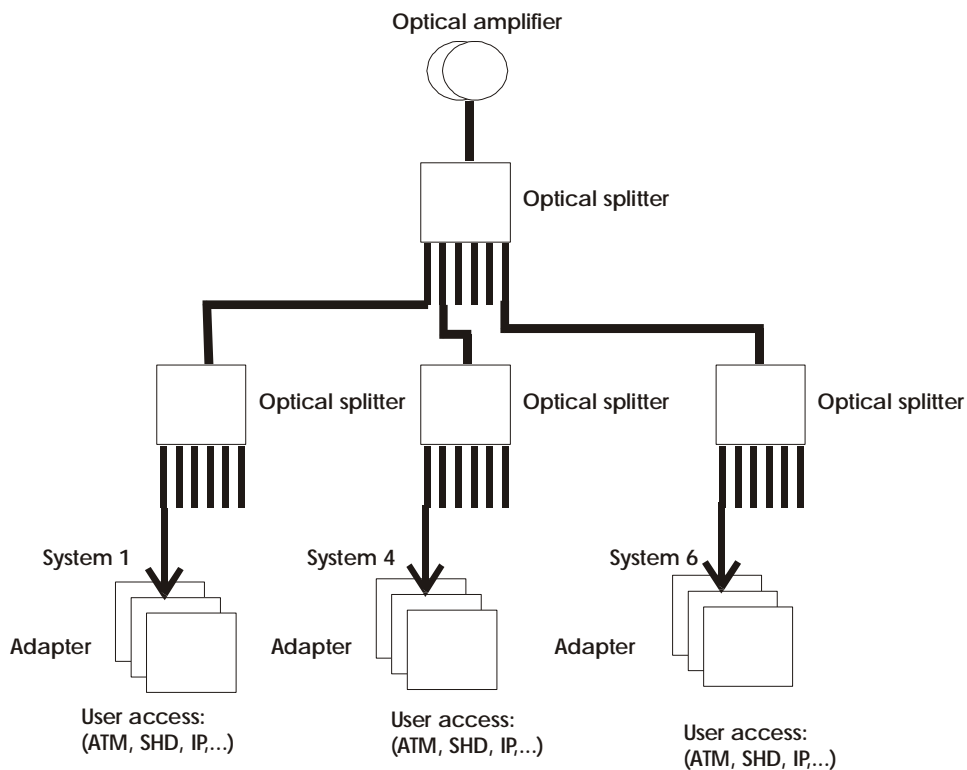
Optical amplifier

Optical splitter

Optical splitter

Optical splitter

Optical splitter

System 1

System 4

System 6

Adapter

Adapter

Adapter

User access:
(ATM, SHD, IP,...)

User access:
(ATM, SHD, IP,...)

User access:
(ATM, SHD, IP,...)